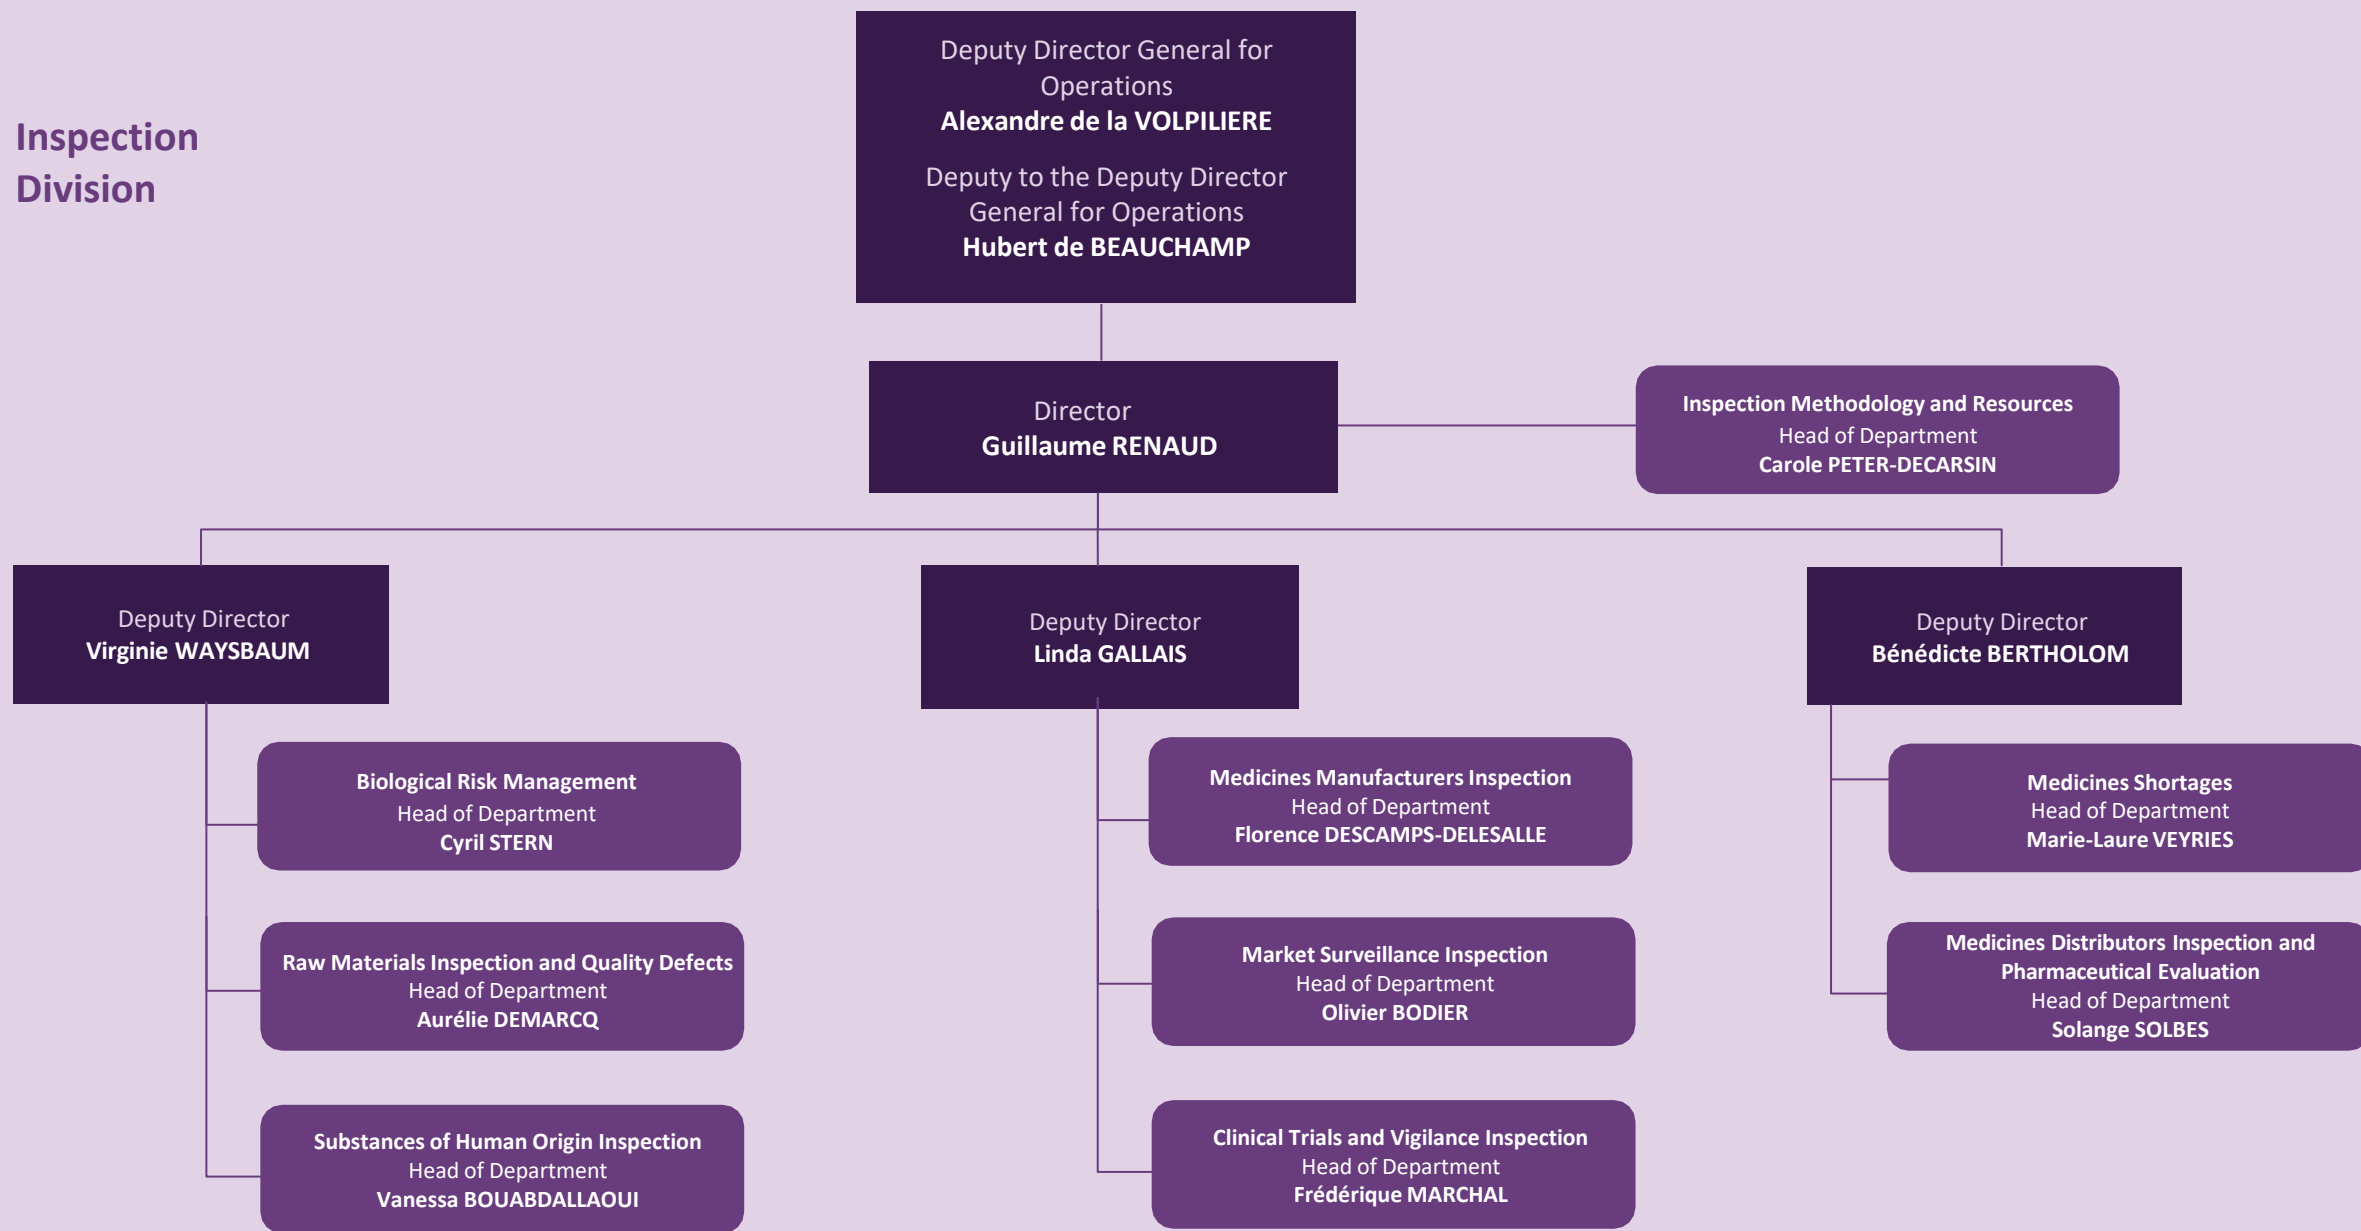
Inspection Division

Deputy Director General for Operations
**Alexandre de la VOLPILIERE**

Deputy to the Deputy Director General for Operations
**Hubert de BEAUCHAMP**

Director
**Guillaume RENAUD**

**Inspection Methodology and Resources**
Head of Department
**Carole PETER-DECARSIN**

Deputy Director
**Virginie WAYSBAUM**

**Biological Risk Management**
Head of Department
**Cyril STERN**

**Raw Materials Inspection and Quality Defects**
Head of Department
**Aurélie DEMARCQ**

**Substances of Human Origin Inspection**
Head of Department
**Vanessa BOUABDALLAOUI**

Deputy Director
**Linda GALLAIS**

**Medicines Manufacturers Inspection**
Head of Department
**Florence DESCAMPS-DELESALLE**

**Market Surveillance Inspection**
Head of Department
**Olivier BODIER**

**Clinical Trials and Vigilance Inspection**
Head of Department
**Frédérique MARCHAL**

Deputy Director
**Bénédicte BERTHOLOM**

**Medicines Shortages**
Head of Department
**Marie-Laure VEYRIES**

**Medicines Distributors Inspection and Pharmaceutical Evaluation**
Head of Department
**Solange SOLBES**